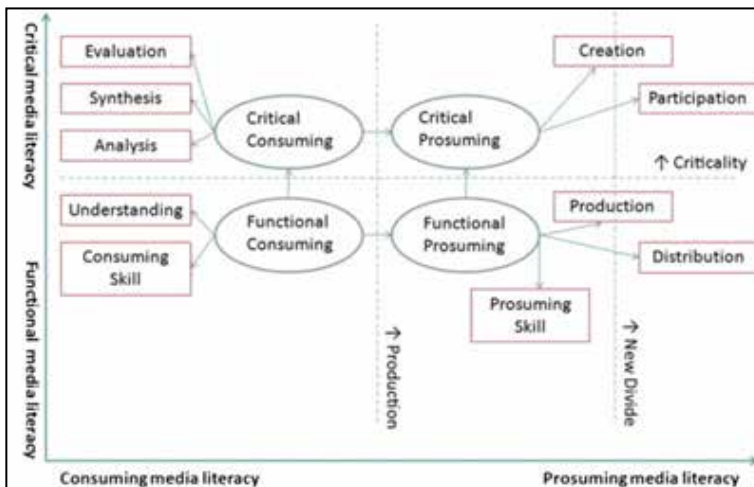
Critical media literacy

Functional media literacy

Evaluation

Synthesis

Analysis

Critical Consuming

Critical Prosuming

Creation

Participation

↑ Criticality

Understanding

Consuming Skill

Functional Consuming

Functional Prosuming

Production

Distribution

Prosuming Skill

→ Production

→ New Divide

Consuming media literacy

Prosuming media literacy